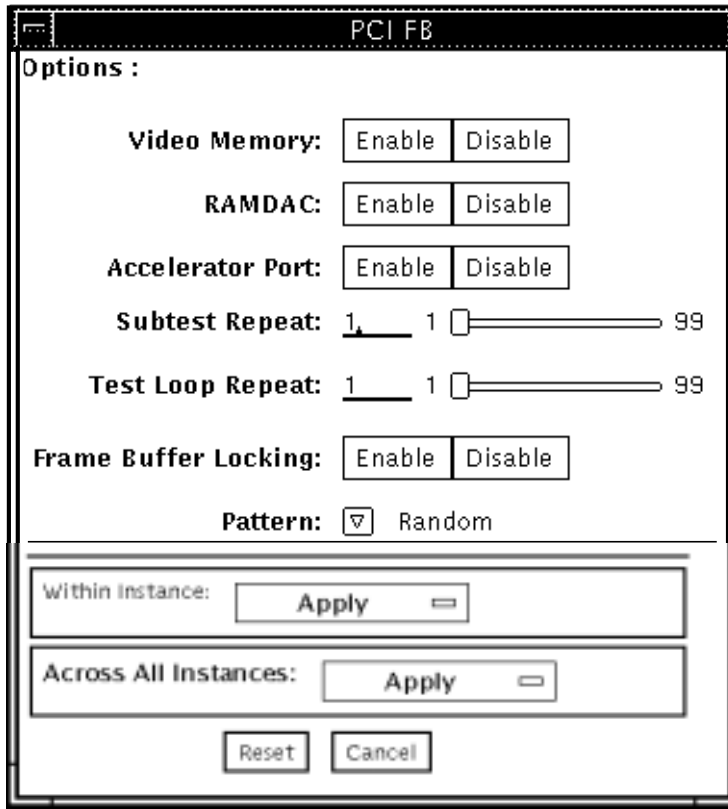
PCI FB

Options :

Video Memory: Enable Disable

RAMDAC: Enable Disable

Accelerator Port: Enable Disable

Subtest Repeat: 1 1 99

Test Loop Repeat: 1 1 99

Frame Buffer Locking: Enable Disable

Pattern: Random

Within Instance: Apply

Across All Instances: Apply

Reset Cancel